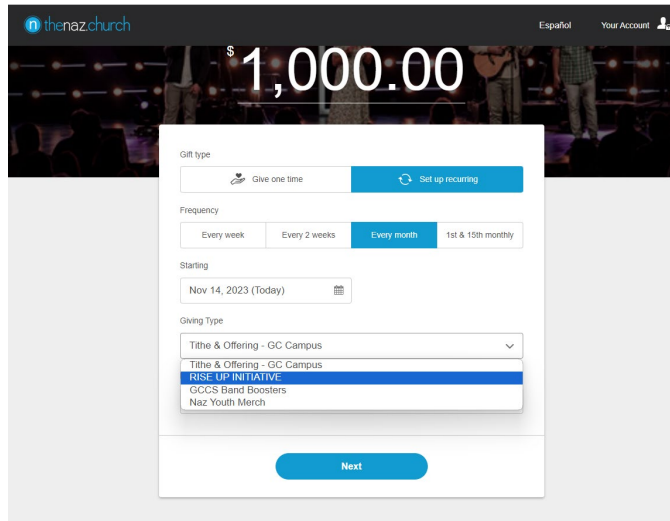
n thenaz.church

Español

Your Account

$ 1,000.00

Gift type

Give one time

Set up recurring

Frequency

Every week

Every 2 weeks

Every month

1st & 15th monthly

Starting

Nov 14, 2023 (Today)

Giving Type

Tithe & Offering - GC Campus

Tithe & Offering - GC Campus
RISE UP INITIATIVE
GCCS Band Boosters
Naz Youth Merch

Next